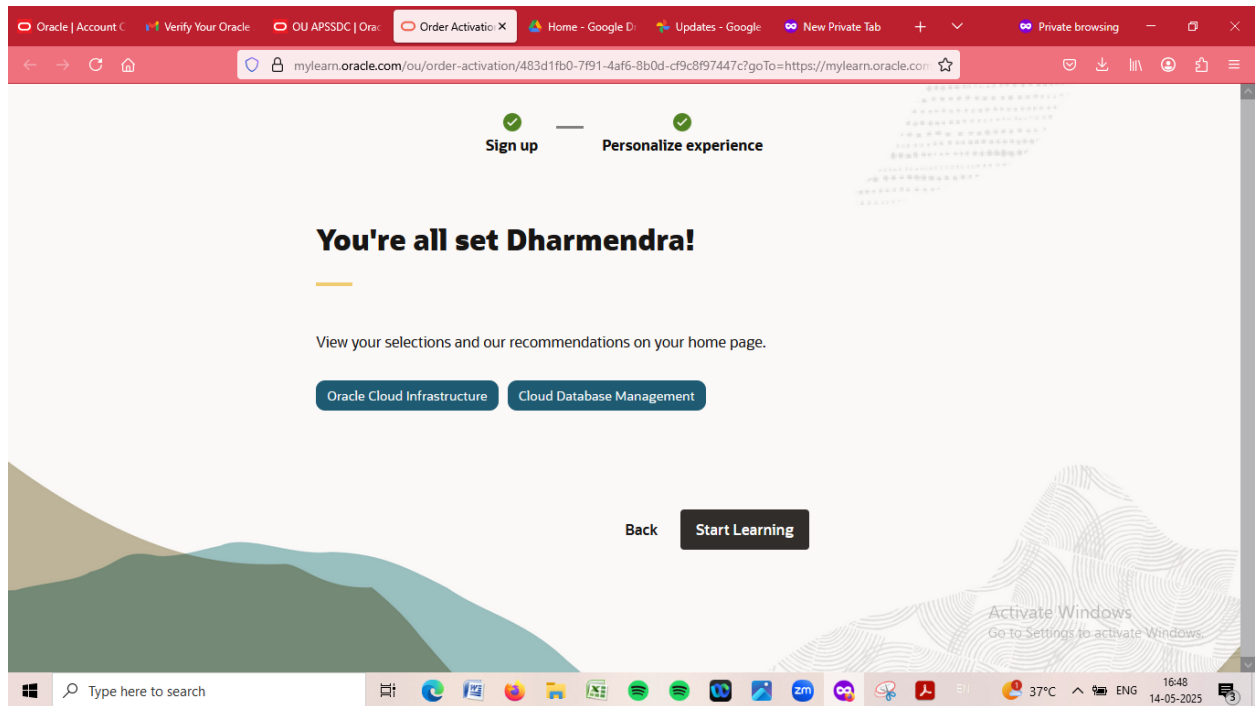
Oracle | Account C
Verify Your Oracle
OU APSSDC | Orac
Order Activatio
Home - Google Dr
Updates - Google
New Private Tab
Private browsing

mylearn.oracle.com/ou/order-activation/483d1fb0-7f91-4af6-8b0d-cf9c8f97447c?goTo=https://mylearn.oracle.com

Sign up
Personalize experience

You're all set Dharmendra!

View your selections and our recommendations on your home page.

Oracle Cloud Infrastructure
Cloud Database Management

Back
Start Learning

Activate Windows
Go to Settings to activate Windows.

Type here to search
37°C
ENG
16:48
14-05-2025
3